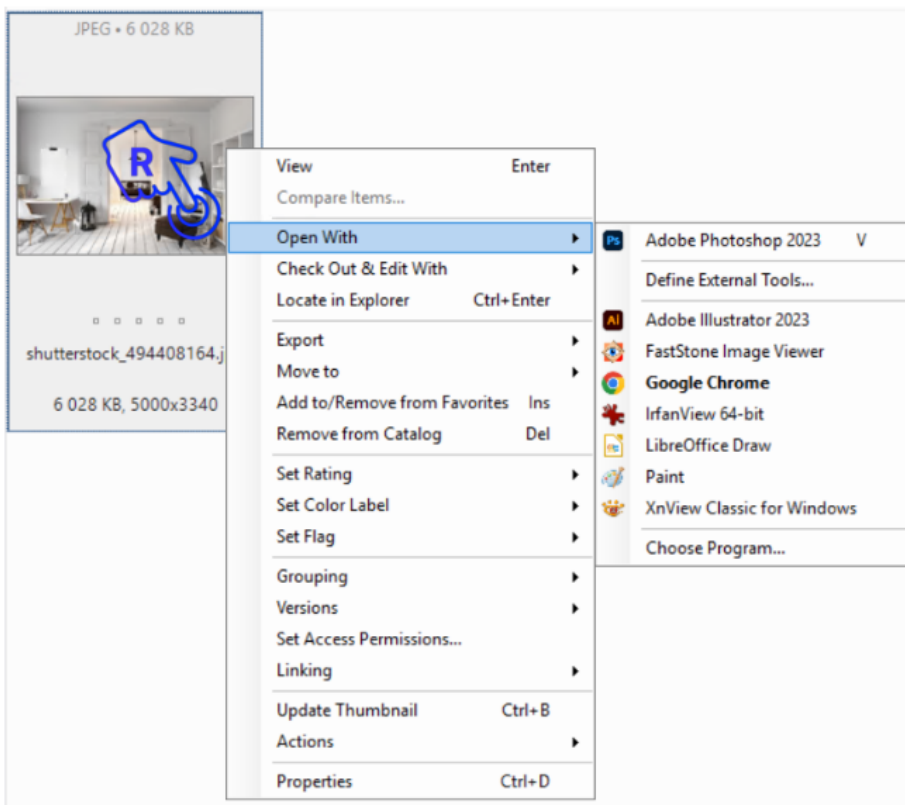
JPEG • 6 028 KB

R

shutterstock_494408164.j

6 028 KB, 5000x3340

View Enter
Compare Items...
Open With
Check Out & Edit With
Locate in Explorer Ctrl+Enter
Export
Move to
Add to/Remove from Favorites Ins
Remove from Catalog Del
Set Rating
Set Color Label
Set Flag
Grouping
Versions
Set Access Permissions...
Linking
Update Thumbnail Ctrl+B
Actions
Properties Ctrl+D

Ps Adobe Photoshop 2023 V
Define External Tools...
Ai Adobe Illustrator 2023
FastStone Image Viewer
Google Chrome
IrfanView 64-bit
LibreOffice Draw
Paint
XnView Classic for Windows
Choose Program...